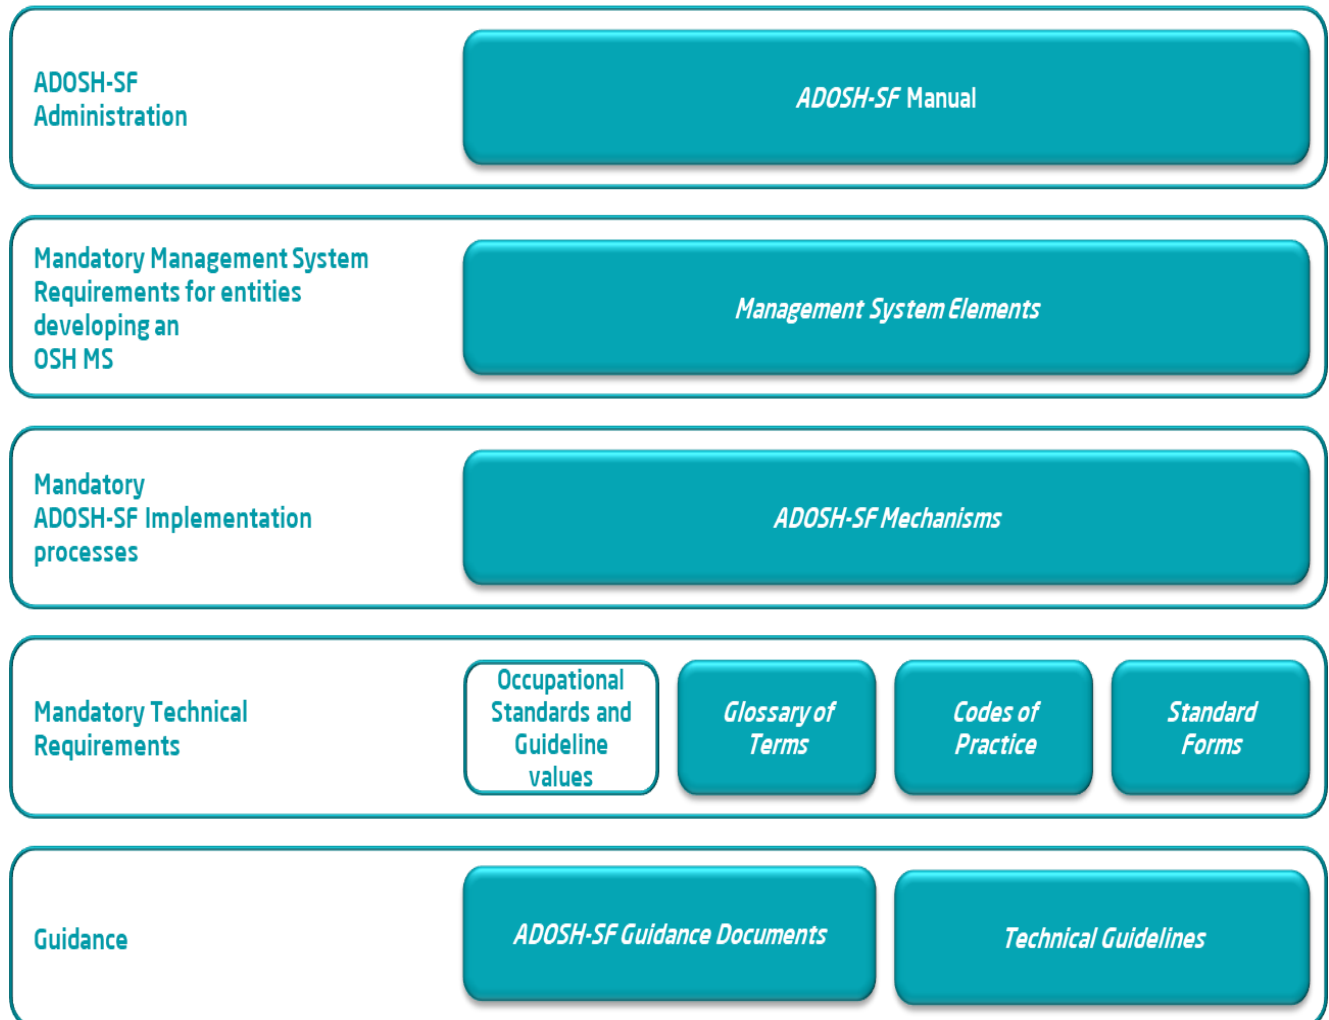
ADOSH-SF Administration

ADOSH-SF Manual

Mandatory Management System Requirements for entities developing an OSH MS

Management System Elements

Mandatory ADOSH-SF Implementation processes

ADOSH-SF Mechanisms

Mandatory Technical Requirements

Occupational Standards and Guideline values

Glossary of Terms

Codes of Practice

Standard Forms

Guidance

ADOSH-SF Guidance Documents

Technical Guidelines